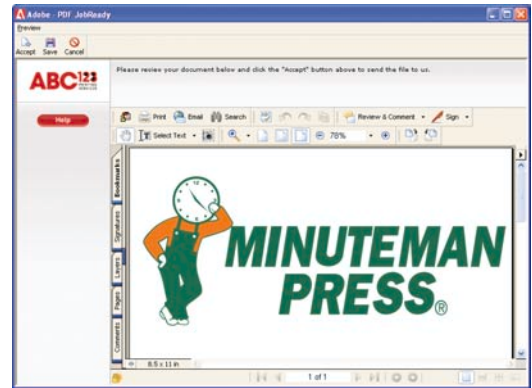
Adobe · PDF JobReady

Preview

Accept Save Cancel

ABC 123

Please review your document below and click the "Accept" button above to send the file to us.

Help

Print Email Search Review & Comment Sign

Select Text 78%

Bookmarks

Signatures

Layers

Pages

Comments

MINUTEMAN PRESS®

8.5 x 11 in

1 of 1